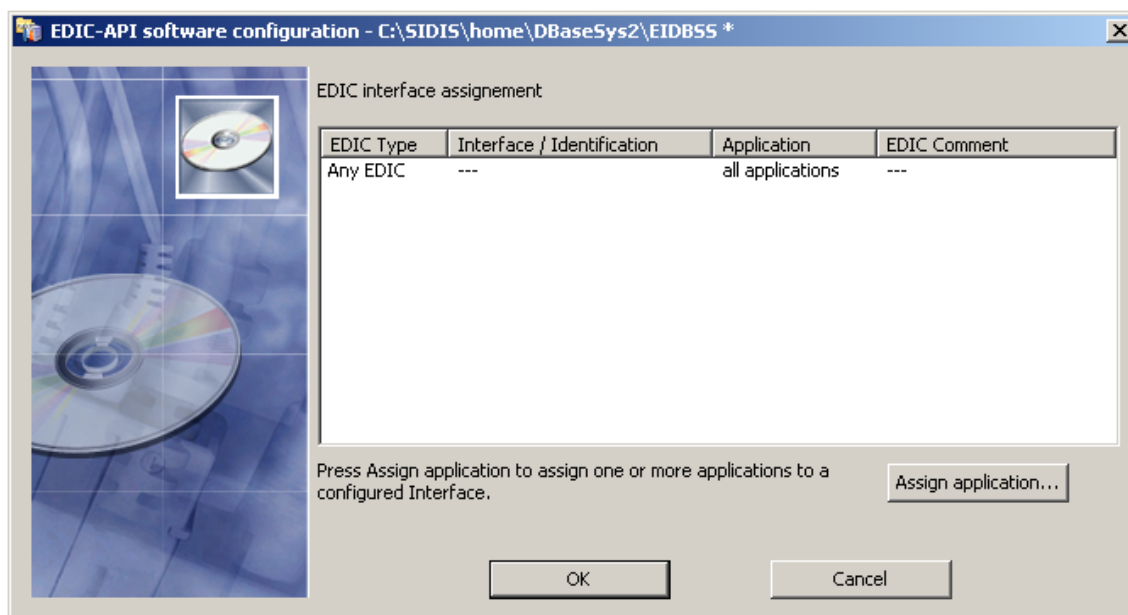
EDIC-API software configuration - C:\SIDIS\home\DBaseSys2\EIDBSS *

EDIC interface assignement

| EDIC Type | Interface / Identification | Application | EDIC Comment |
|---|---|---|---|
| Any EDIC | --- | all applications | --- |

Press Assign application to assign one or more applications to a configured Interface.

Assign application...

OK

Cancel